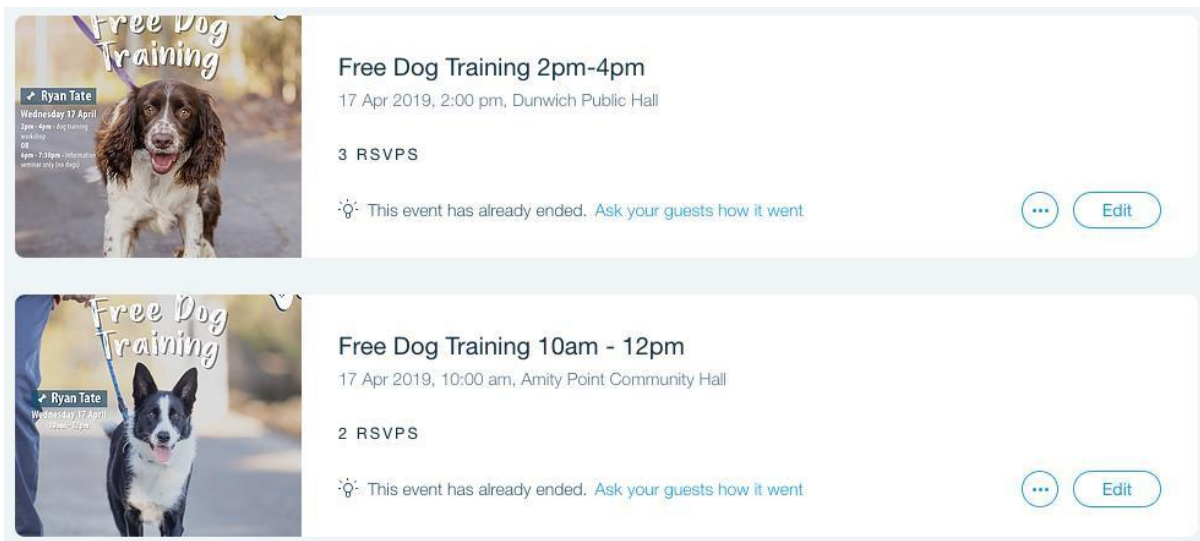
Free Dog Training

Ryan Tate

Wednesday 17 April

2pm - 4pm - dog training workshop

OR

6pm - 7:30pm - information seminar only (no dogs)

Free Dog Training 2pm-4pm

17 Apr 2019, 2:00 pm, Dunwich Public Hall

3 RSVPS

This event has already ended. Ask your guests how it went

Edit

Free Dog Training

Ryan Tate

Wednesday 17 April

10am - 12pm

Free Dog Training 10am - 12pm

17 Apr 2019, 10:00 am, Amity Point Community Hall

2 RSVPS

This event has already ended. Ask your guests how it went

Edit